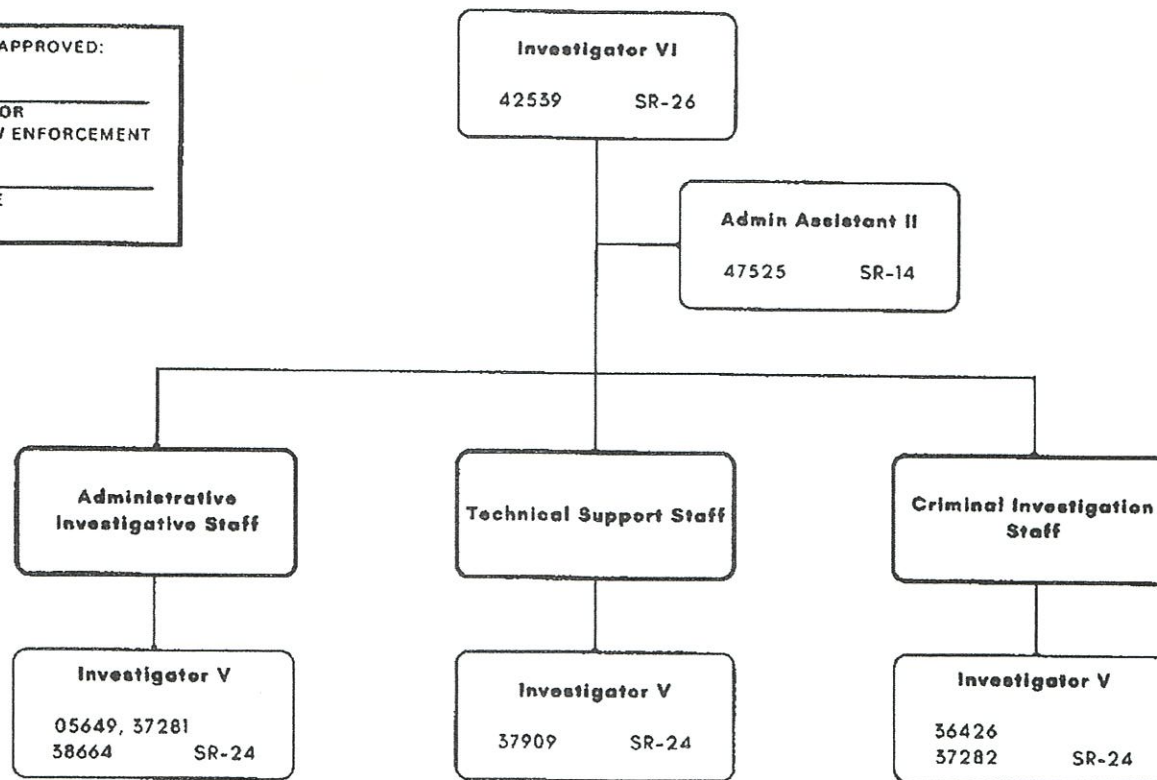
APPROVED:

OR
ENFORCEMENT

E

Investigator VI
42539 SR-26

Admin Assistant II
47525 SR-14

Administrative Investigative Staff

Technical Support Staff

Criminal Investigation Staff

Investigator V
05649, 37281
38664 SR-24

Investigator V
37909 SR-24

Investigator V
36426
37282 SR-24